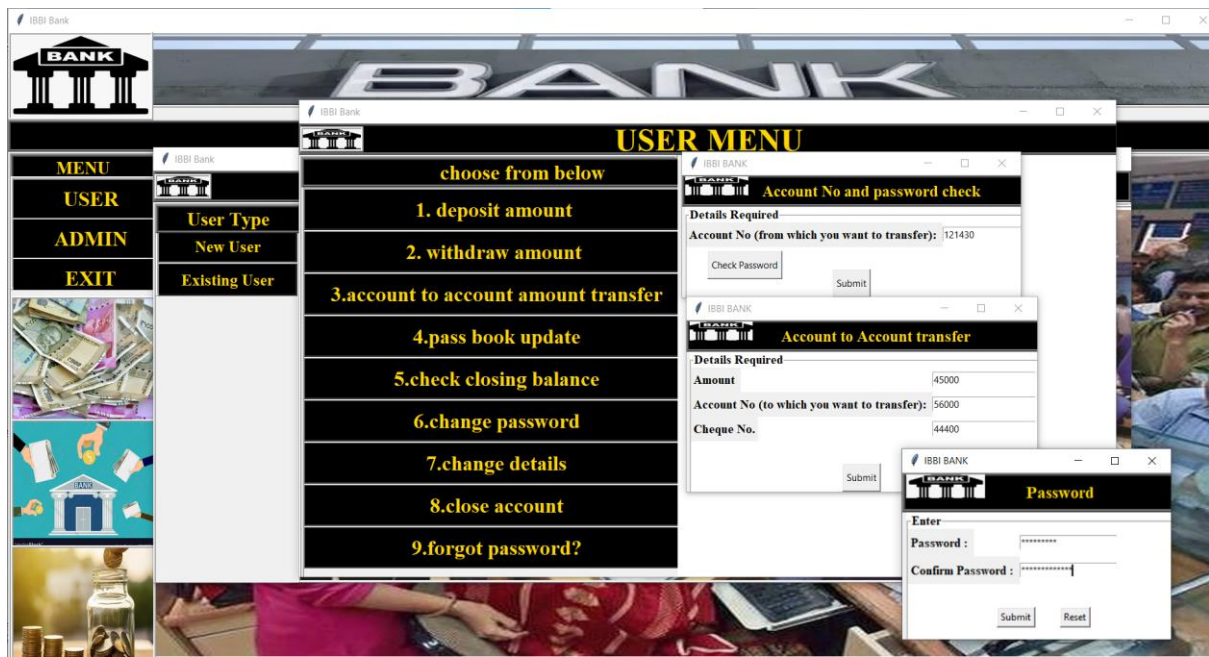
IBBI Bank

BANK

BANK

MENU
USER
ADMIN
EXIT

IBBI Bank
BANK
User Type
New User
Existing User

IBBI Bank
BANK
USER MENU
choose from below
1. deposit amount
2. withdraw amount
3.account to account amount transfer
4.pass book update
5.check closing balance
6.change password
7.change details
8.close account
9.forgot password?

IBBI BANK
BANK
Account No and password check
Details Required
Account No (from which you want to transfer): 121430
Check Password
Submit

IBBI BANK
BANK
Account to Account transfer
Details Required
Amount 45000
Account No (to which you want to transfer): 56000
Cheque No. 44400
Submit

IBBI BANK
BANK
Password
Enter
Password : *********
Confirm Password : *************
Submit
Reset